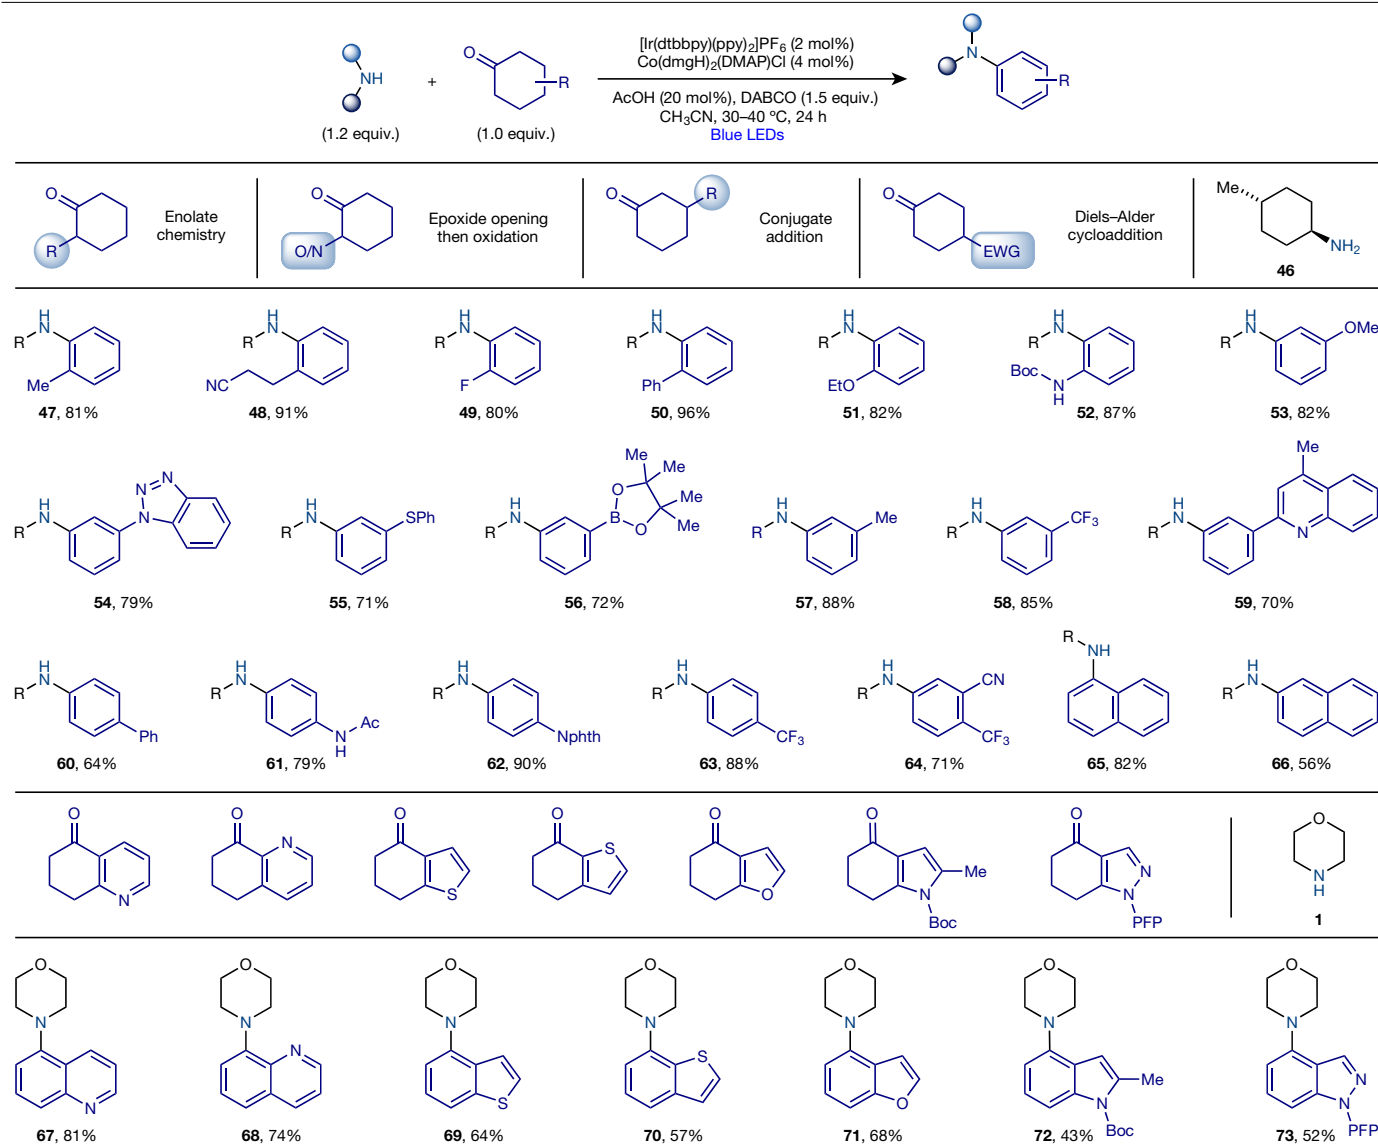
NH (1.2 equiv.) + O R (1.0 equiv.)

[Ir(dtbbpy)(ppy)$_2$]PF$_6$ (2 mol%)
Co(dmgH)$_2$(DMAP)Cl (4 mol%)
AcOH (20 mol%), DABCO (1.5 equiv.)
CH$_3$CN, 30–40 °C, 24 h
Blue LEDs

N R

O R Enolate chemistry

O O/N Epoxide opening then oxidation

O R Conjugate addition

O EWG Diels–Alder cycloaddition

Me NH$_2$ 46

R N H Me 47, 81%

R N H NC 48, 91%

R N H F 49, 80%

R N H Ph 50, 96%

R N H EtO 51, 82%

R N H Boc N H 52, 87%

R N H OMe 53, 82%

R N H N N N 54, 79%

R N H SPh 55, 71%

R N H B O O Me Me Me Me 56, 72%

R N H Me 57, 88%

R N H CF$_3$ 58, 85%

R N H Me N 59, 70%

R N H Ph 60, 64%

R N H N H Ac 61, 79%

R N H Nphth 62, 90%

R N H CF$_3$ 63, 88%

R N H CN CF$_3$ 64, 71%

R NH 65, 82%

R N H 66, 56%

O N

O N

O S

O S

O O

O N Me Boc

O N N PFP

O N H 1

O N N 67, 81%

O N N 68, 74%

O N S 69, 64%

O N S 70, 57%

O N O 71, 68%

O N N Me Boc 72, 43%

O N N N PFP 73, 52%